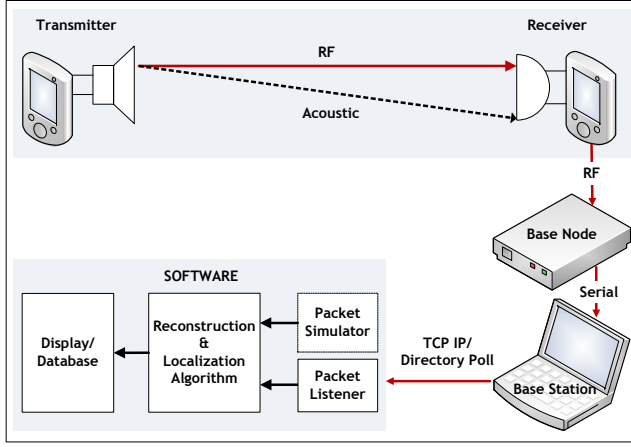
Transmitter

Receiver

RF

Acoustic

RF

Base Node

Serial

SOFTWARE

Display/ Database

Reconstruction & Localization Algorithm

Packet Simulator

Packet Listener

TCP IP/ Directory Poll

Base Station